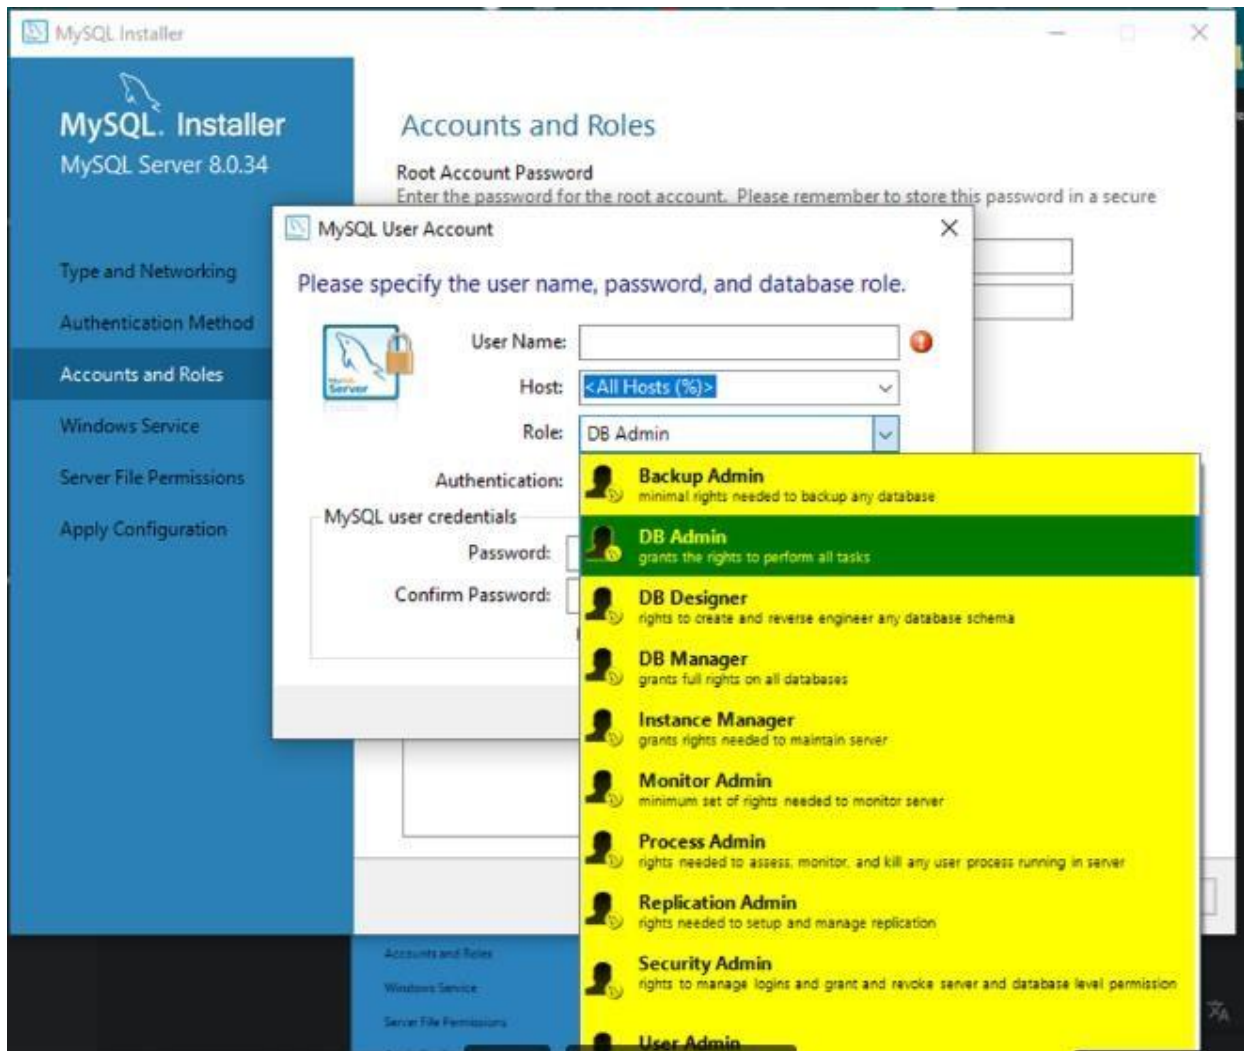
MySQL Installer

MySQL. Installer
MySQL Server 8.0.34

Type and Networking
Authentication Method
Accounts and Roles
Windows Service
Server File Permissions
Apply Configuration

Accounts and Roles

Root Account Password
Enter the password for the root account. Please remember to store this password in a secure

MySQL User Account

Please specify the user name, password, and database role.

User Name:
Host: <All Hosts (%)>
Role: DB Admin
Authentication:
MySQL user credentials
Password:
Confirm Password:

Backup Admin
minimal rights needed to backup any database
DB Admin
grants the rights to perform all tasks
DB Designer
rights to create and reverse engineer any database schema
DB Manager
grants full rights on all databases
Instance Manager
grants rights needed to maintain server
Monitor Admin
minimum set of rights needed to monitor server
Process Admin
rights needed to assess, monitor, and kill any user process running in server
Replication Admin
rights needed to setup and manage replication
Security Admin
rights to manage logins and grant and revoke server and database level permission
User Admin

Accounts and Roles
Windows Service
Server File Permissions